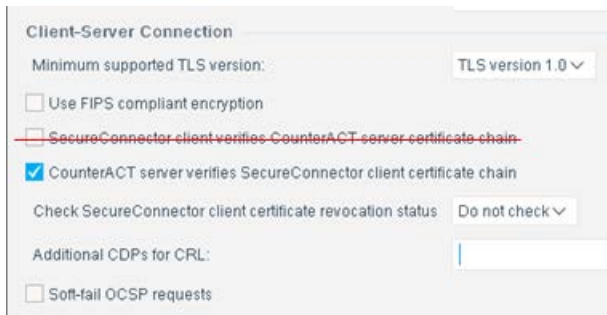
Client-Server Connection

Minimum supported TLS version: TLS version 1.0

Use FIPS compliant encryption

SecureConnector client verifies CounterACT server certificate chain

CounterACT server verifies SecureConnector client certificate chain

Check SecureConnector client certificate revocation status Do not check

Additional CDPs for CRL:

Soft-fail OCSP requests